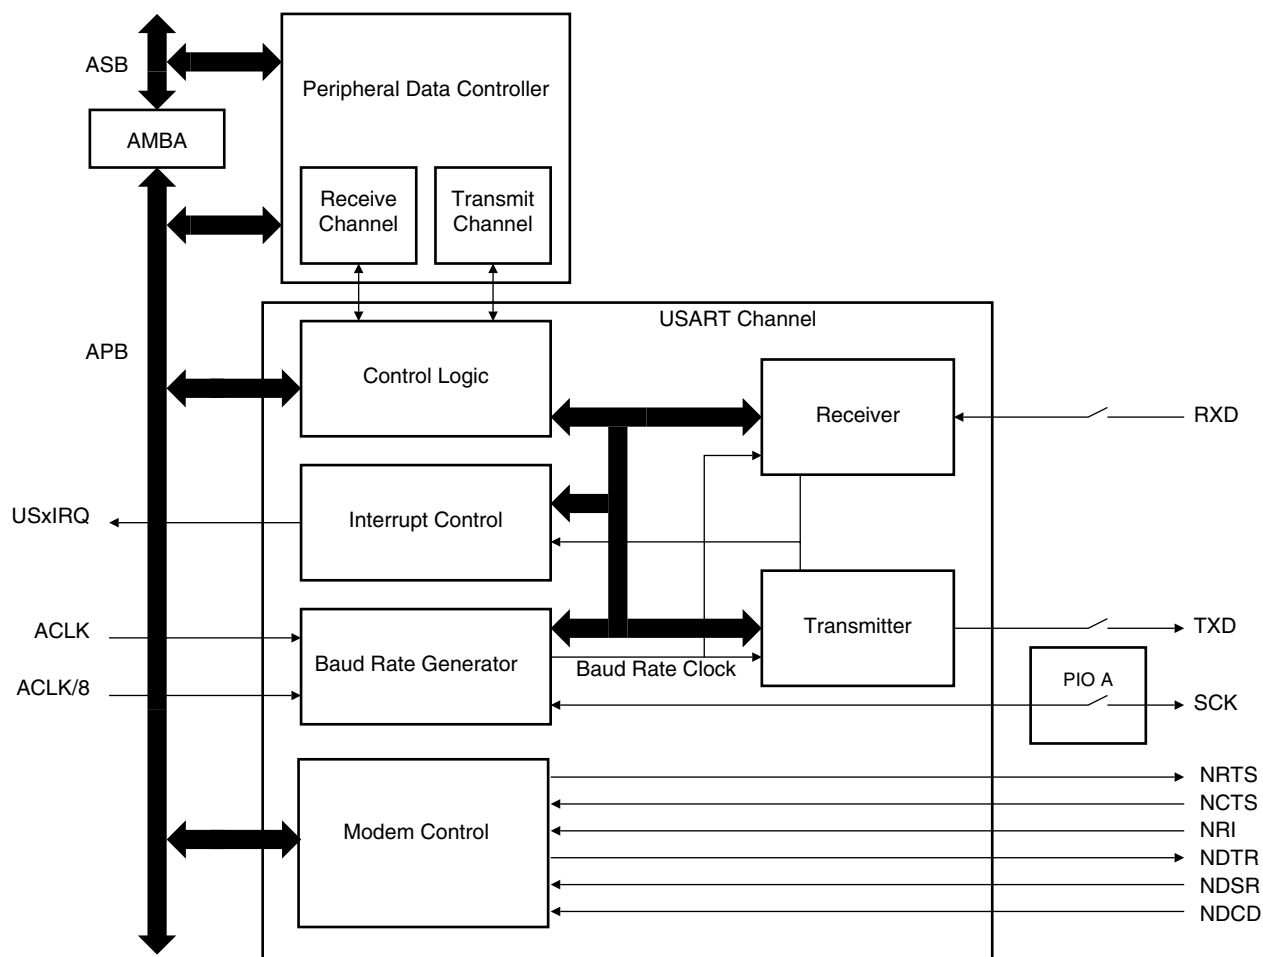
ASB

AMBA

Peripheral Data Controller

Receive Channel

Transmit Channel

USART Channel

APB

Control Logic

Receiver

RXD

USxIRQ

Interrupt Control

ACLK

ACLK/8

Baud Rate Generator

Transmitter

TXD

Baud Rate Clock

PIO A

SCK

Modem Control

NRTS

NCTS

NRI

NDTR

NDSR

NDCD